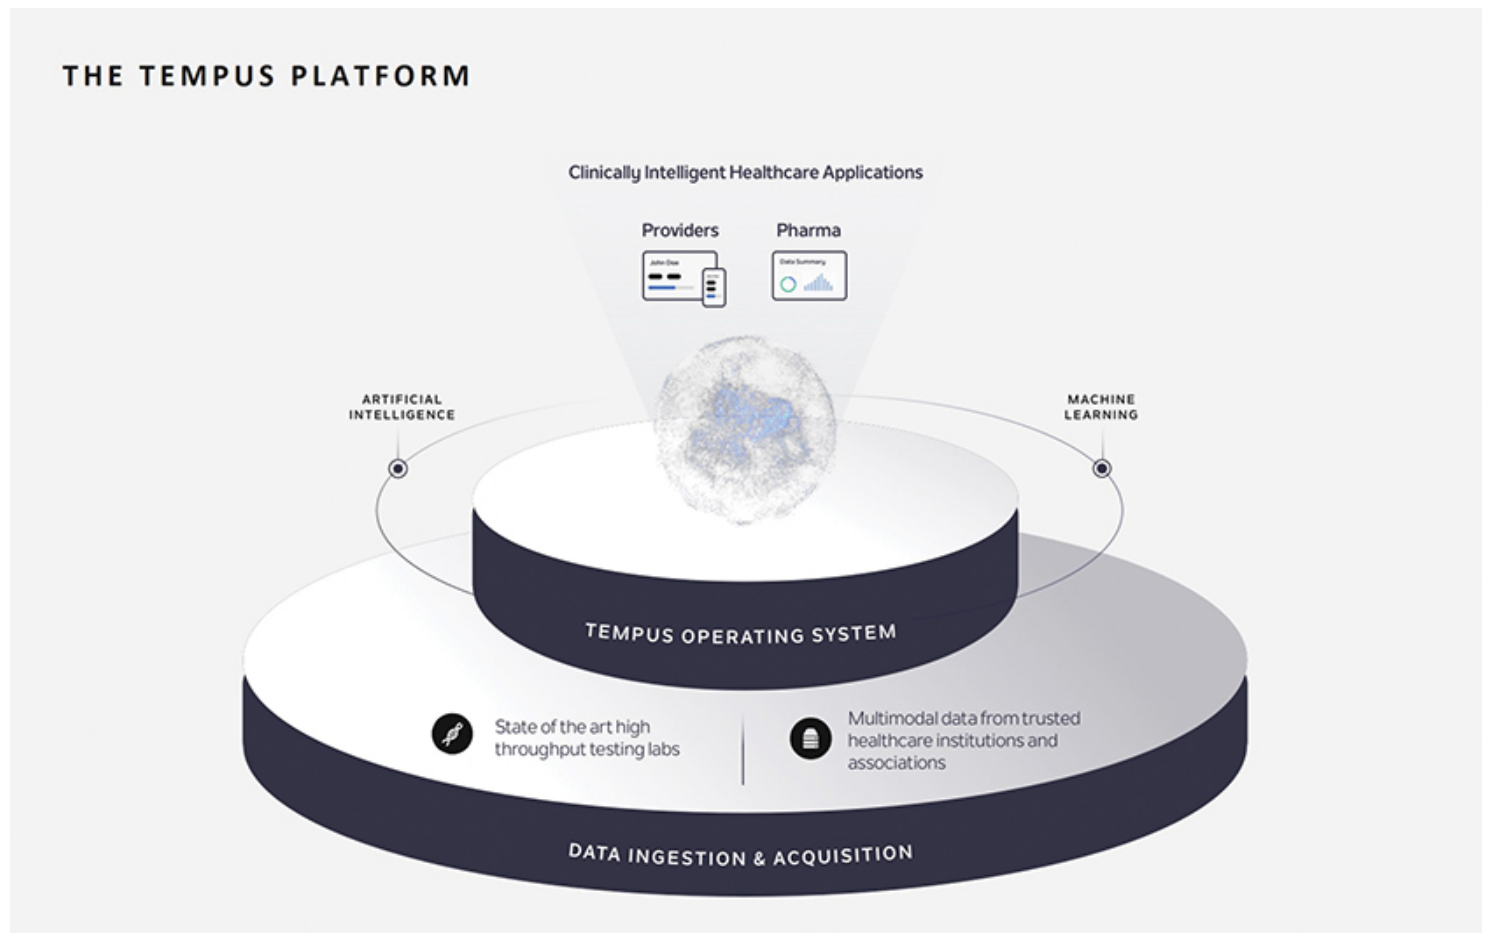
THE TEMPUS PLATFORM

Clinically Intelligent Healthcare Applications

Providers

John Doe

Pharma

Data Summary

ARTIFICIAL INTELLIGENCE

MACHINE LEARNING

TEMPUS OPERATING SYSTEM

State of the art high throughput testing labs

Multimodal data from trusted healthcare institutions and associations

DATA INGESTION & ACQUISITION